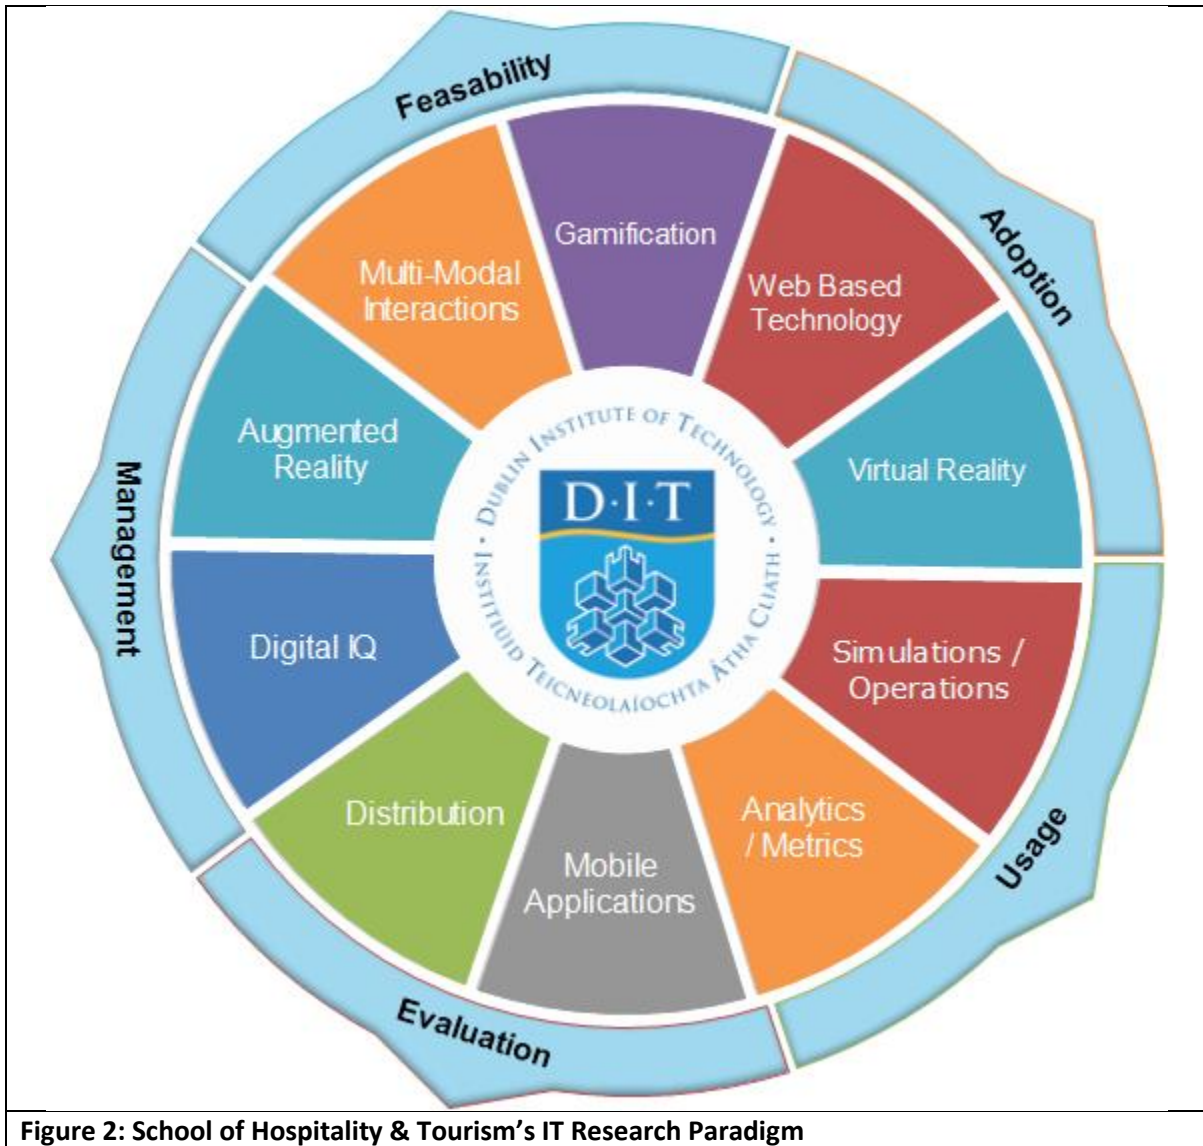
Feasability

Adoption

Usage

Evaluation

Management

Gamification

Web Based Technology

Virtual Reality

Simulations / Operations

Analytics / Metrics

Mobile Applications

Distribution

Digital IQ

Augmented Reality

Multi-Modal Interactions

DUBLIN INSTITUTE OF TECHNOLOGY • INSTITIÚID TEICNEOLAÍOCHTA ÁTHA CLIATH •

D·I·T

Figure 2: School of Hospitality & Tourism's IT Research Paradigm